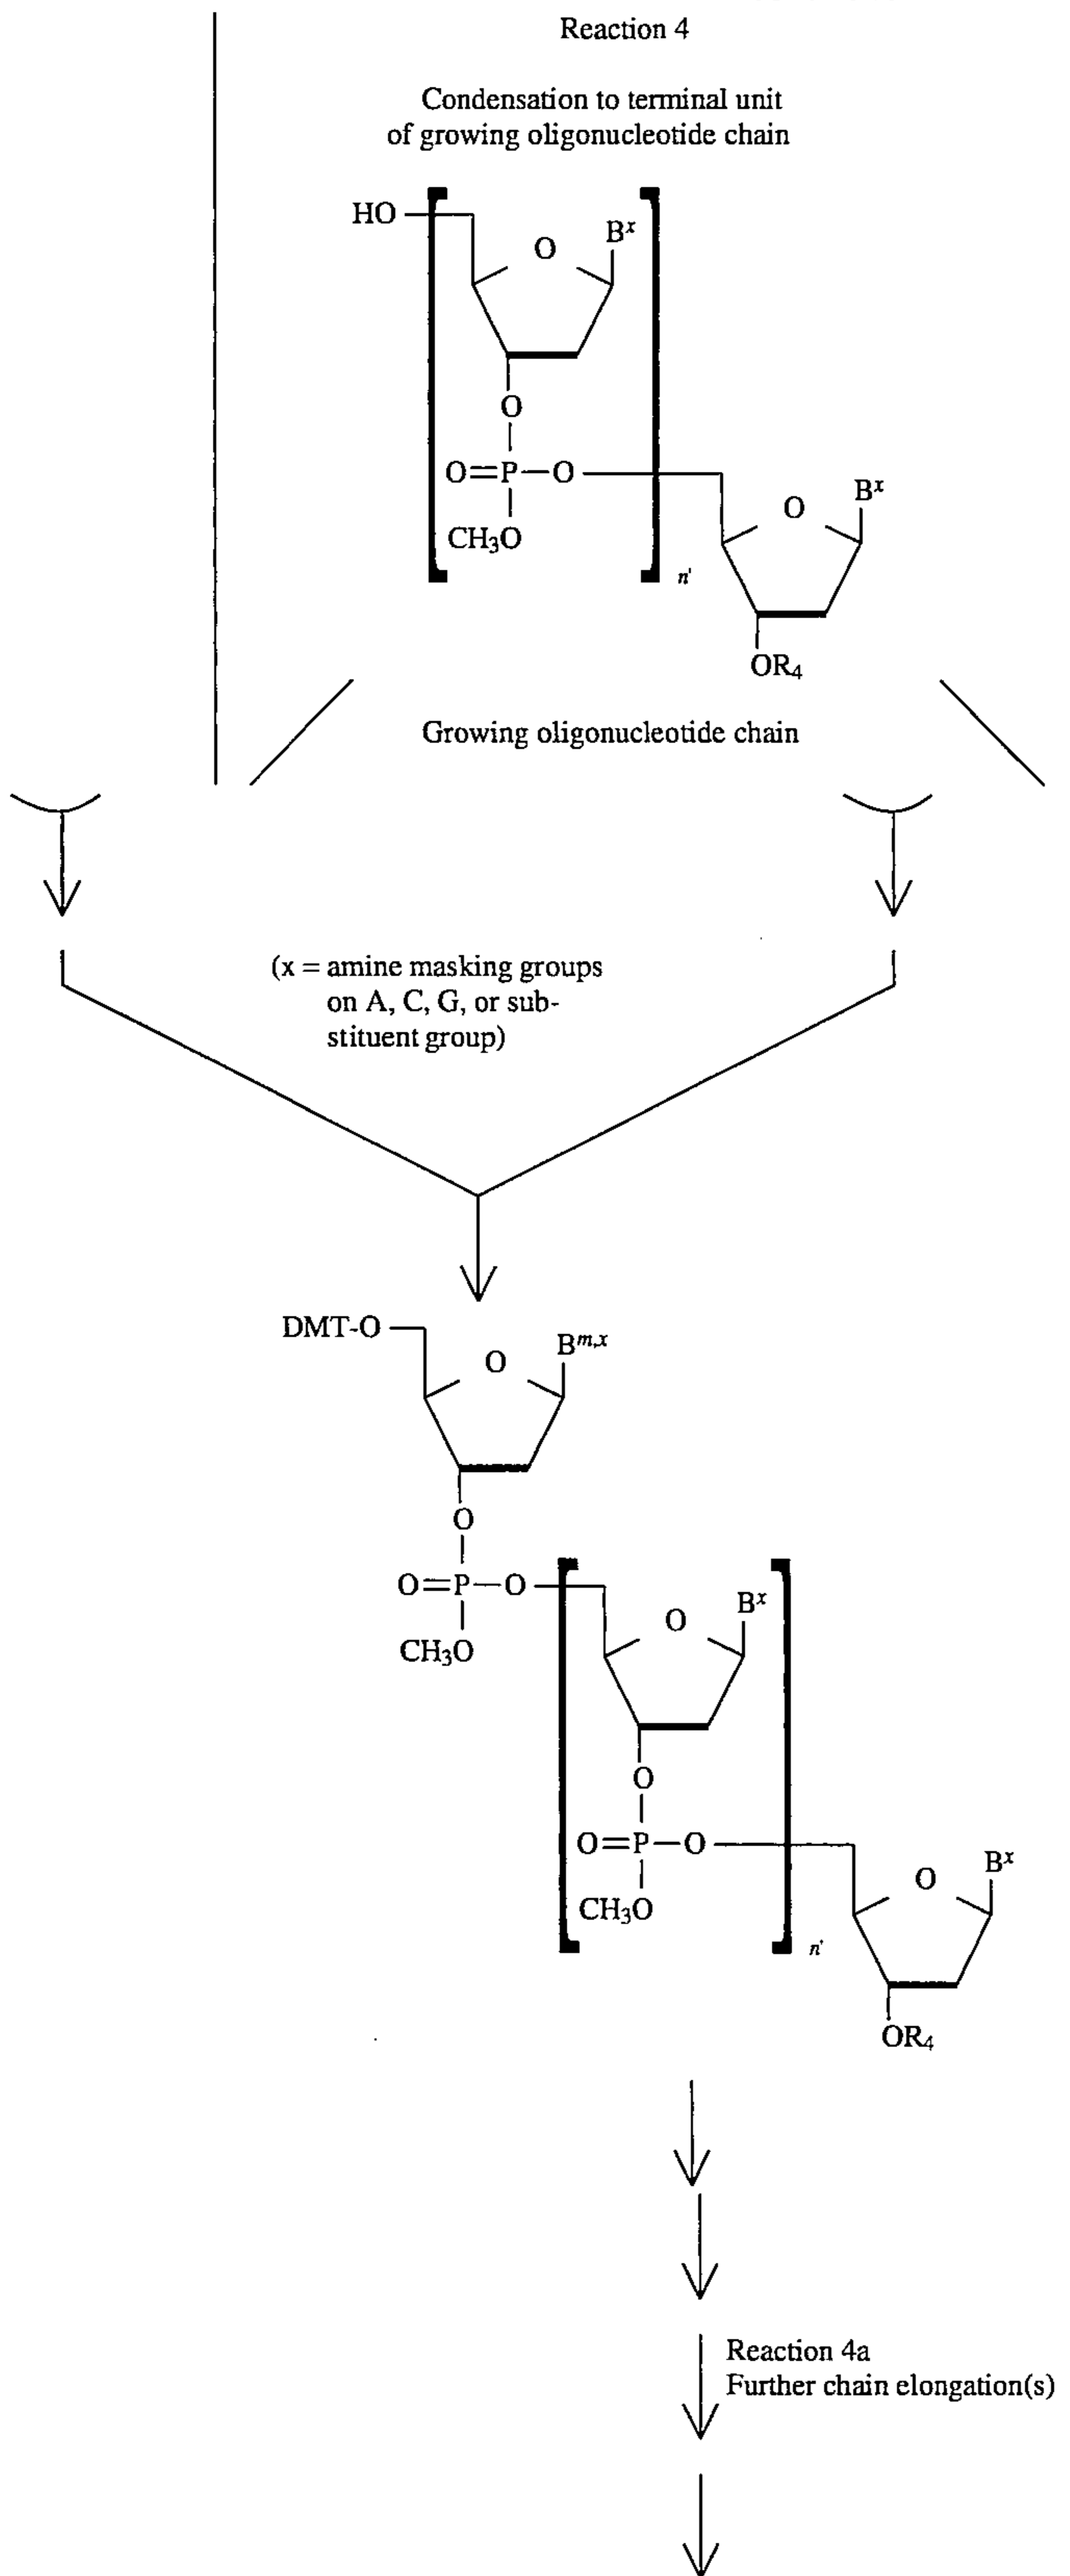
Reaction 4

Condensation to terminal unit of growing oligonucleotide chain

HO

O

$B^x$

O

O=P—O

$CH_3O$

$n'$

O

$B^x$

$OR_4$

Growing oligonucleotide chain

(x = amine masking groups on A, C, G, or substituent group)

DMT-O

O

$B^{m,x}$

O

O=P—O

$CH_3O$

O

$B^x$

O

O=P—O

$CH_3O$

$n'$

O

$B^x$

$OR_4$

Reaction 4a
Further chain elongation(s)